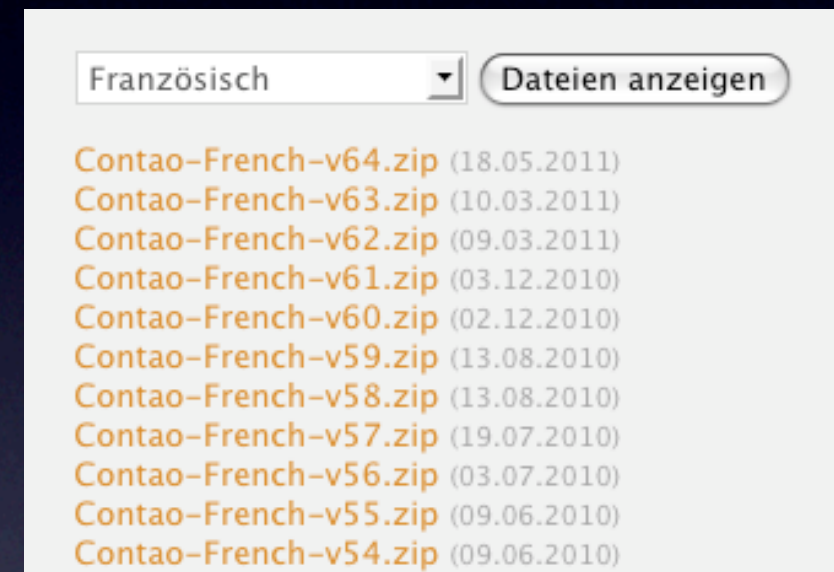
Französisch

Dateien anzeigen

Contao-French-v64.zip (18.05.2011)
Contao-French-v63.zip (10.03.2011)
Contao-French-v62.zip (09.03.2011)
Contao-French-v61.zip (03.12.2010)
Contao-French-v60.zip (02.12.2010)
Contao-French-v59.zip (13.08.2010)
Contao-French-v58.zip (13.08.2010)
Contao-French-v57.zip (19.07.2010)
Contao-French-v56.zip (03.07.2010)
Contao-French-v55.zip (09.06.2010)
Contao-French-v54.zip (09.06.2010)